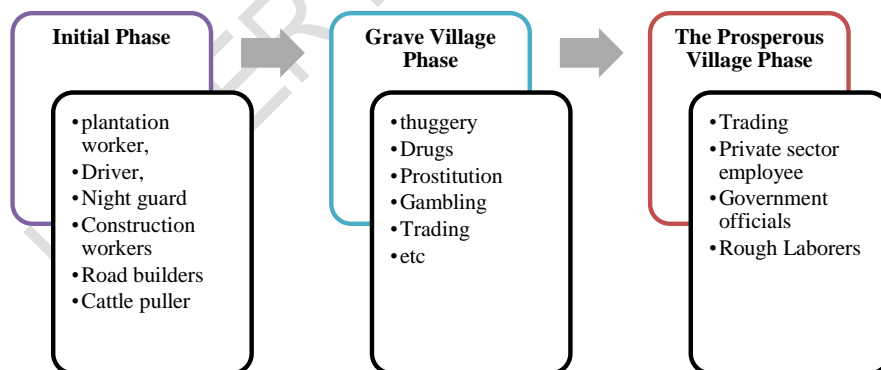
Initial Phase

•plantation worker,
•Driver,
•Night guard
•Construction workers
•Road builders
•Cattle puller

Grave Village Phase

•thuggery
•Drugs
•Prostitution
•Gambling
•Trading
•etc

The Prosperous Village Phase

•Trading
•Private sector employee
•Government officials
•Rough Laborers